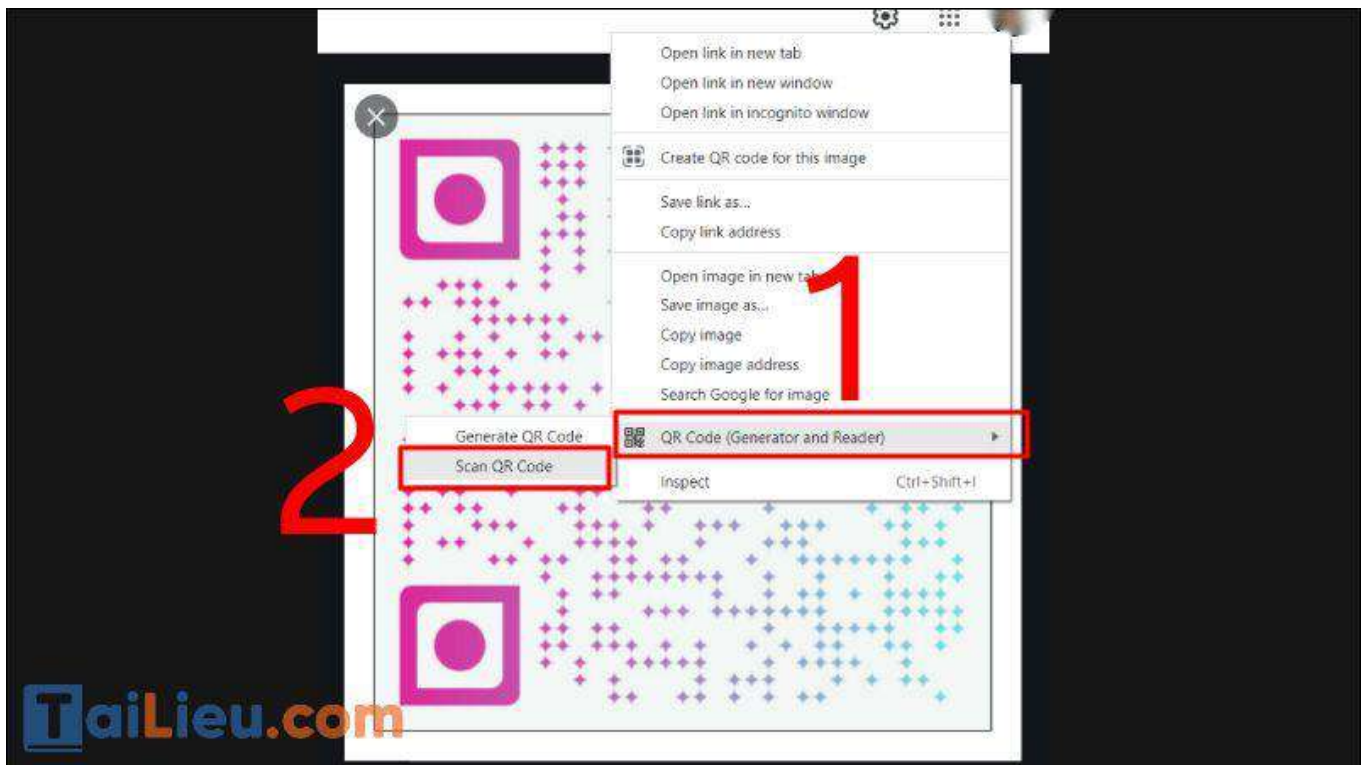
Open link in new tab
Open link in new window
Open link in incognito window

Create QR code for this image

Save link as...
Copy link address

Open image in new tab
Save image as...
Copy image
Copy image address
Search Google for image

1

2

Generate QR Code
Scan QR Code

QR Code (Generator and Reader)

Inspect Ctrl+Shift+I

TaiLieu.com